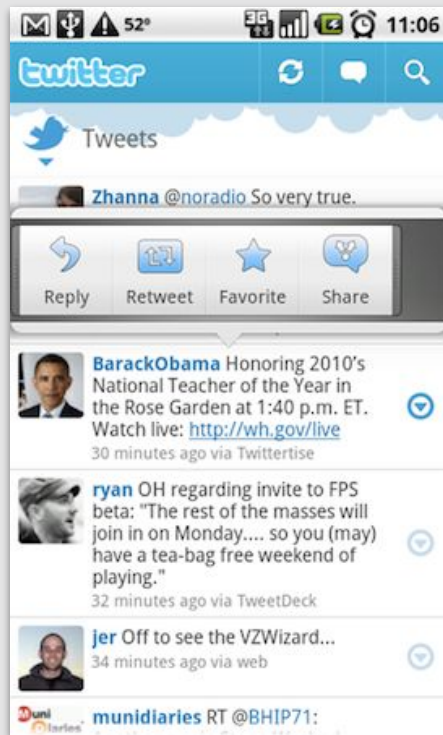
52° 11:06

twitter

Tweets

Zhanna @noradio So very true.

Reply Retweet Favorite Share

BarackObama Honoring 2010's National Teacher of the Year in the Rose Garden at 1:40 p.m. ET. Watch live: http://wh.gov/live
30 minutes ago via Twittertise

ryan OH regarding invite to FPS beta: "The rest of the masses will join in on Monday.... so you (may) have a tea-bag free weekend of playing."
32 minutes ago via TweetDeck

jer Off to see the VZWizard...
34 minutes ago via web

munidiaries RT @BHIP71: